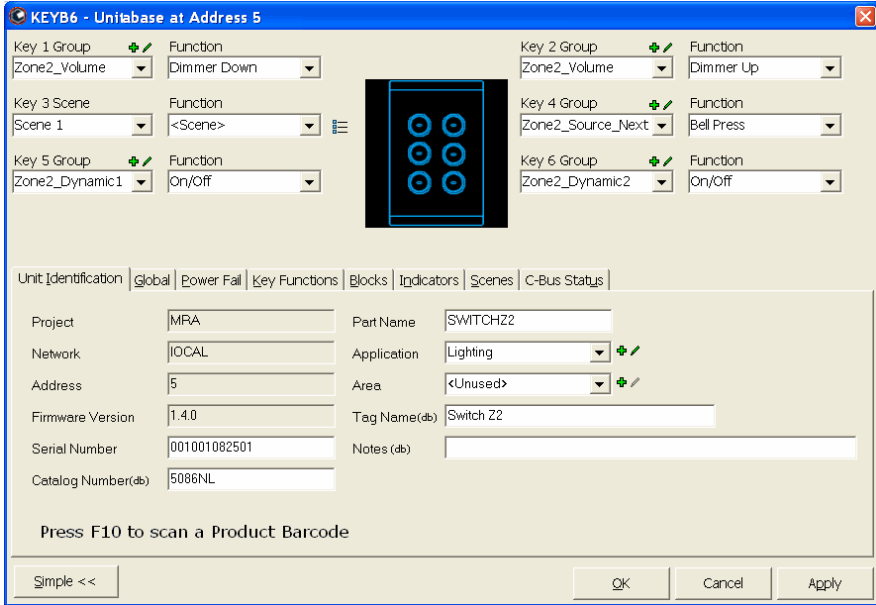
KEYB6 - Unitabase at Address 5

Key 1 Group
Zone2_Volume
Function
Dimmer Down

Key 2 Group
Zone2_Volume
Function
Dimmer Up

Key 3 Scene
Scene 1
Function
<Scene>

Key 4 Group
Zone2_Source_Next
Function
Bell Press

Key 5 Group
Zone2_Dynamic1
Function
On/Off

Key 6 Group
Zone2_Dynamic2
Function
On/Off

Unit Identification | Global | Power Fail | Key Functions | Blocks | Indicators | Scenes | C-Bus Status

Project MRA
Network IOCAL
Address 5
Firmware Version 1.4.0
Serial Number 001001082501
Catalog Number(db) 5086NL

Part Name SWITCHZ2
Application Lighting
Area <Unused>
Tag Name(db) Switch Z2
Notes (db)

Press F10 to scan a Product Barcode

Simple <<
OK
Cancel
Apply